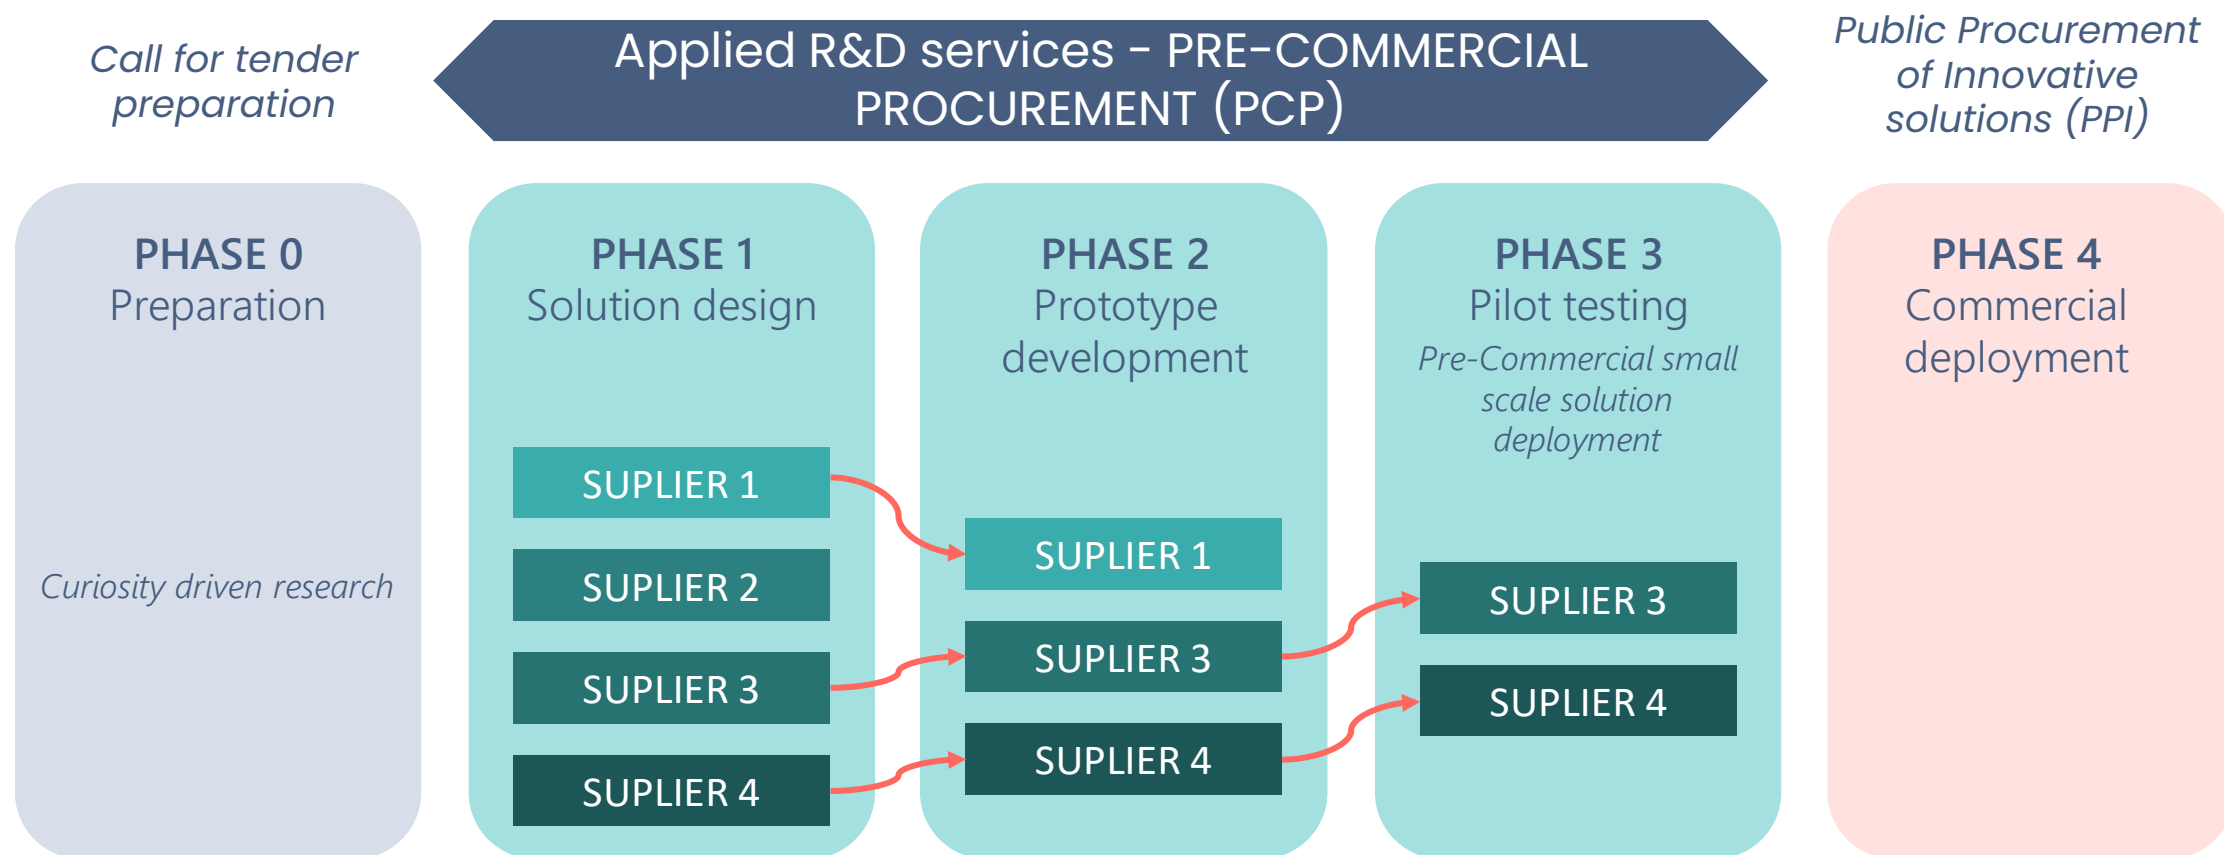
Call for tender preparation

Applied R&D services - PRE-COMMERCIAL PROCUREMENT (PCP)

Public Procurement of Innovative solutions (PPI)

PHASE 0
Preparation

Curiosity driven research

PHASE 1
Solution design

SUPLIER 1

SUPLIER 2

SUPLIER 3

SUPLIER 4

PHASE 2
Prototype development

SUPLIER 1

SUPLIER 3

SUPLIER 4

PHASE 3
Pilot testing
Pre-Commercial small scale solution deployment

SUPLIER 3

SUPLIER 4

PHASE 4
Commercial deployment